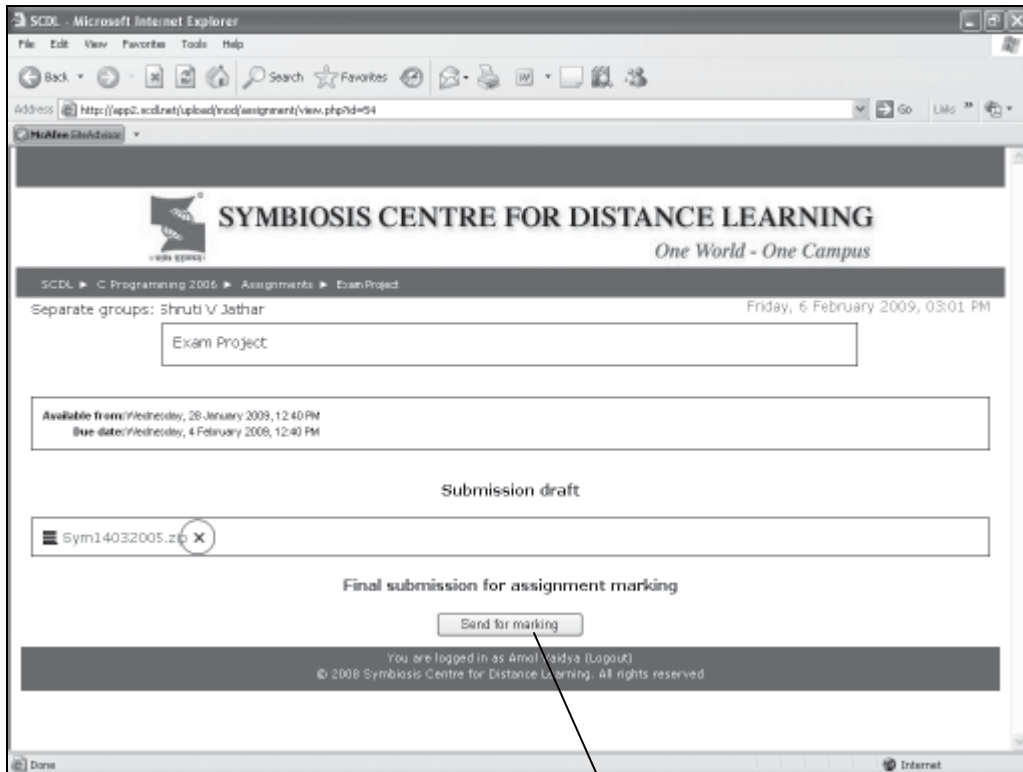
SCDL - Microsoft Internet Explorer

File Edit View Favorites Tools Help

Back Search Favorites

Address http://app2.scdl.net/upload/mod/assignment/view.php?id=54 Go Links

McAfee SiteAdvisor

SYMBIOSIS CENTRE FOR DISTANCE LEARNING

One World - One Campus

SCDL ► C Programming 2006 ► Assignments ► Exam Project

Separate groups: Shruti V Jathar

Friday, 6 February 2009, 03:01 PM

Exam Project

Available from: Wednesday, 28 January 2009, 12:40 PM
Due date: Wednesday, 4 February 2009, 12:40 PM

Submission draft

Sym14032005.zip

Final submission for assignment marking

Send for marking

You are logged in as Amol Vaidya (Logout)
© 2008 Symbiosis Centre for Distance Learning. All rights reserved

Done

Internet